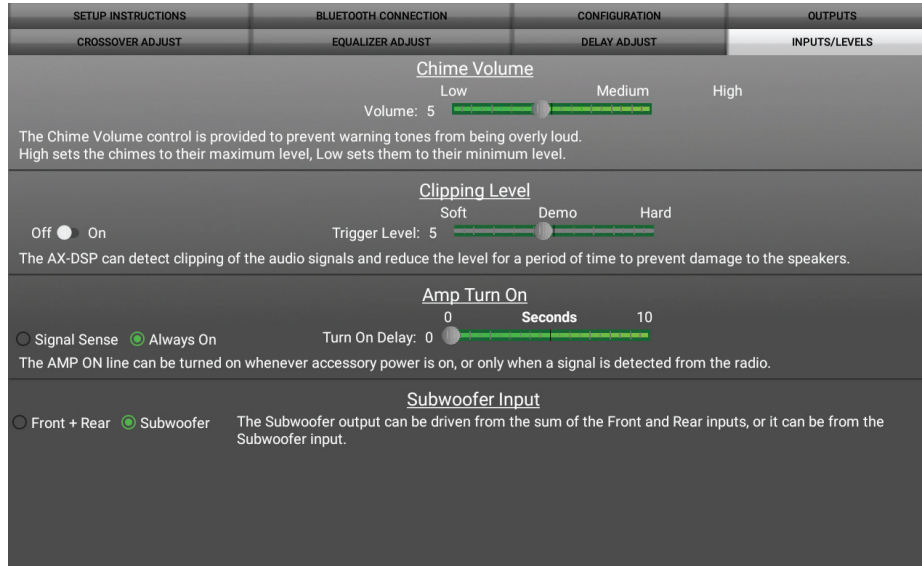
SETUP INSTRUCTIONS | BLUETOOTH CONNECTION | CONFIGURATION | OUTPUTS
CROSSOVER ADJUST | EQUALIZER ADJUST | DELAY ADJUST | INPUTS/LEVELS

Chime Volume
Low Medium High
Volume: 5

The Chime Volume control is provided to prevent warning tones from being overly loud.
High sets the chimes to their maximum level, Low sets them to their minimum level.

Clipping Level
Soft Demo Hard
Off On
Trigger Level: 5

The AX-DSP can detect clipping of the audio signals and reduce the level for a period of time to prevent damage to the speakers.

Amp Turn On
0 Seconds 10
Signal Sense Always On
Turn On Delay: 0

The AMP ON line can be turned on whenever accessory power is on, or only when a signal is detected from the radio.

Subwoofer Input
Front + Rear Subwoofer
The Subwoofer output can be driven from the sum of the Front and Rear inputs, or it can be from the Subwoofer input.